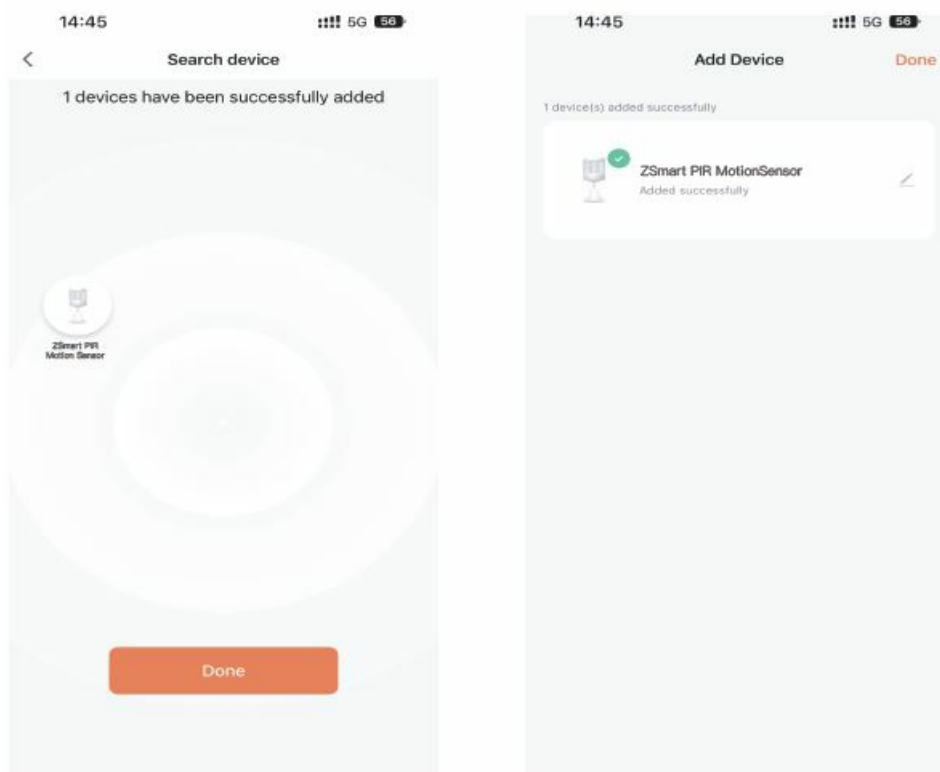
14:45 5G 56

<

Search device

1 devices have been successfully added

ZSmart PIR Motion Sensor

Done

14:45 5G 56

Add Device

Done

1 device(s) added successfully

ZSmart PIR MotionSensor

Added successfully